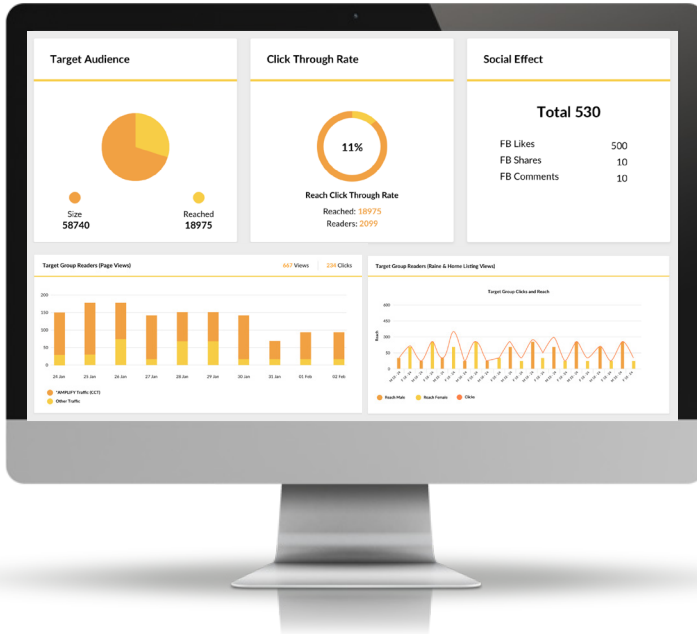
Target Audience

Size
58740

Reached
18975

Click Through Rate

11%

Reach Click Through Rate

Reached: 18975
Readers: 2099

Social Effect

Total 530

FB Likes 500
FB Shares 10
FB Comments 10

Target Group Readers (Page Views)

667 Views | 238 Clicks

200
150
100
50
0

24 Jan 25 Jan 26 Jan 27 Jan 28 Jan 29 Jan 30 Jan 31 Jan 01 Feb 02 Feb

AMPLIFY Traffic (CCT)
Other Traffic

Target Group Readers (Raine & Home Listing Views)

Target Group Clicks and Reach

600
400
200
0

Reach

Reach Male
Reach Female
Clicks